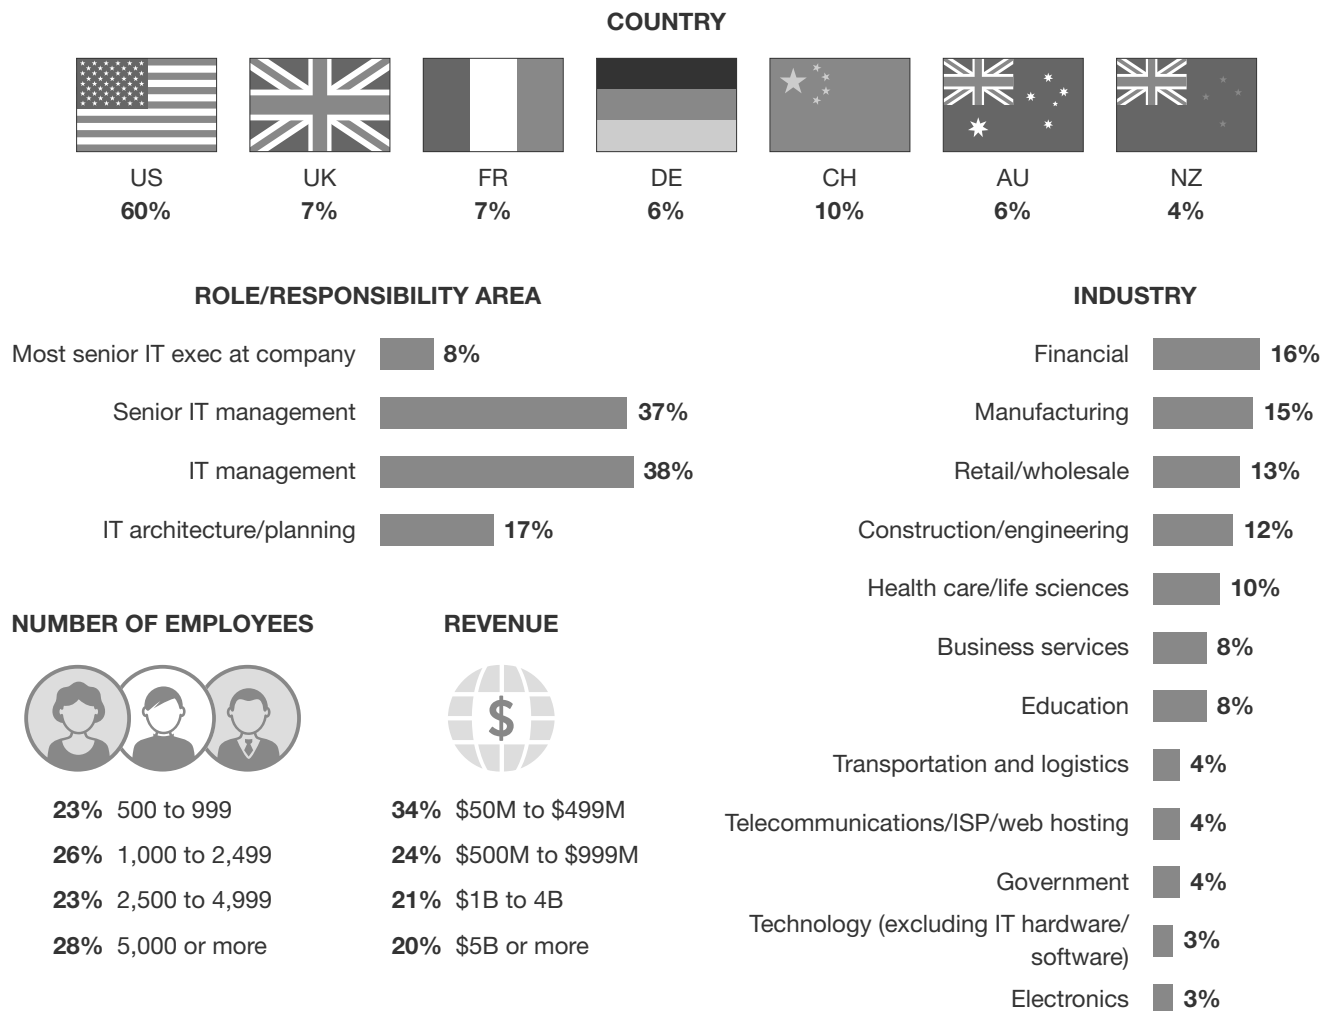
COUNTRY

US
60%

UK
7%

FR
7%

DE
6%

CH
10%

AU
6%

NZ
4%

ROLE/RESPONSIBILITY AREA

Most senior IT exec at company 8%
Senior IT management 37%
IT management 38%
IT architecture/planning 17%

INDUSTRY

Financial 16%
Manufacturing 15%
Retail/wholesale 13%
Construction/engineering 12%
Health care/life sciences 10%
Business services 8%
Education 8%
Transportation and logistics 4%
Telecommunications/ISP/web hosting 4%
Government 4%
Technology (excluding IT hardware/ software) 3%
Electronics 3%

NUMBER OF EMPLOYEES

23% 500 to 999
26% 1,000 to 2,499
23% 2,500 to 4,999
28% 5,000 or more

REVENUE

$

34% \$50M to \$499M
24% \$500M to \$999M
21% \$1B to 4B
20% \$5B or more